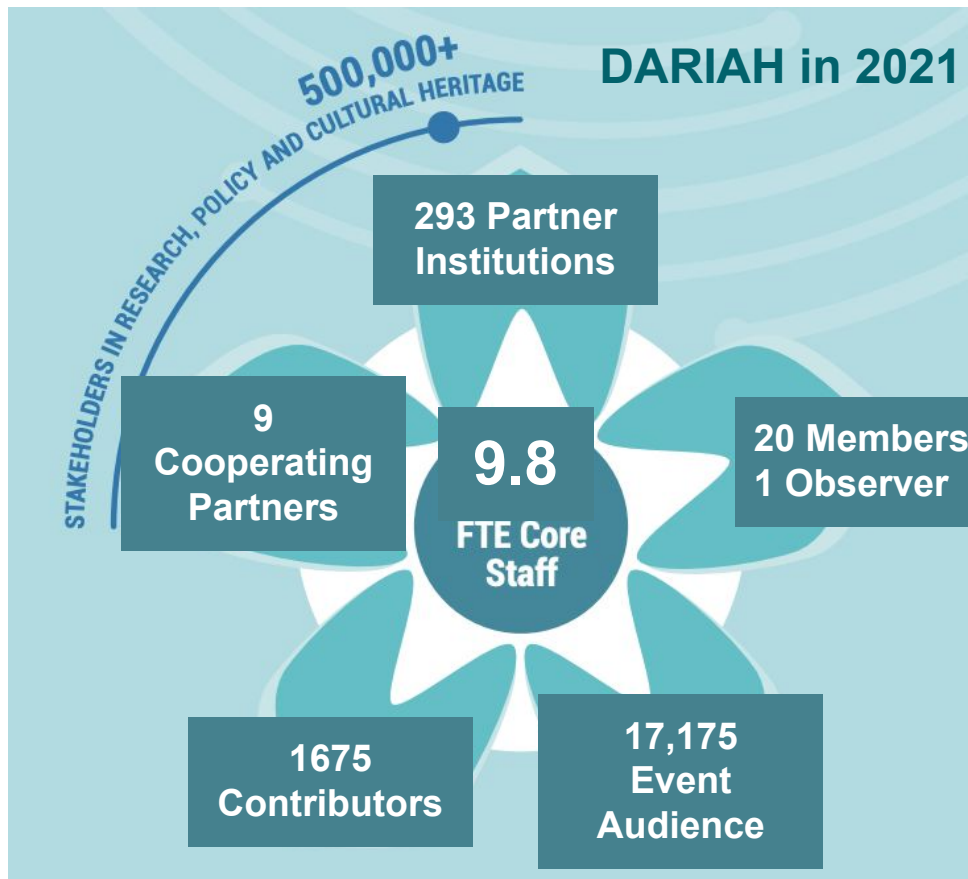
DARIAH in 2021

500,000+
STAKEHOLDERS IN RESEARCH, POLICY AND CULTURAL HERITAGE

293 Partner Institutions

9 Cooperating Partners

9.8
FTE Core Staff

20 Members
1 Observer

1675 Contributors

17,175 Event Audience